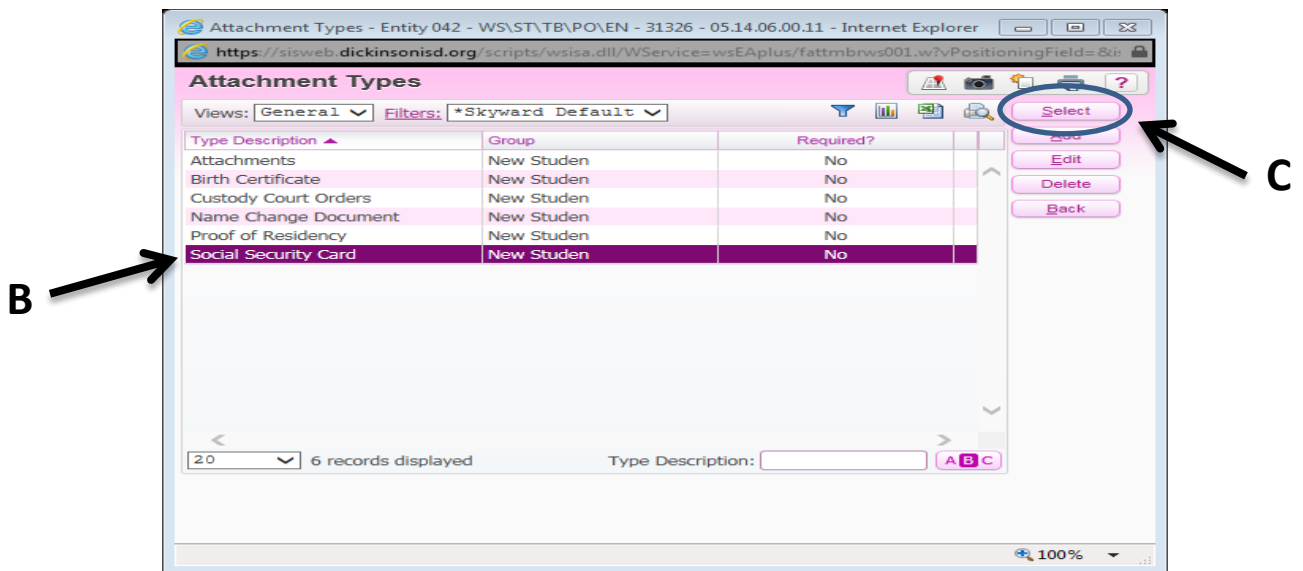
Attachment Types - Entity 042 - WS\ST\TB\PO\EN - 31326 - 05.14.06.00.11 - Internet Explorer

https://sisweb.dickinsonisd.org/scripts/wsisa.dll/WService=wsEAplus/fattmbrws001.w?vPositioningField=&i

Attachment Types

?

Views: General Filters: *Skyward Default

Select
Add
Edit
Delete
Back

| Type Description ▲ | Group | Required? |
|---|---|---|
| Attachments | New Studen | No |
| Birth Certificate | New Studen | No |
| Custody Court Orders | New Studen | No |
| Name Change Document | New Studen | No |
| Proof of Residency | New Studen | No |
| Social Security Card | New Studen | No |

20 6 records displayed Type Description: ABC

100%

B

C